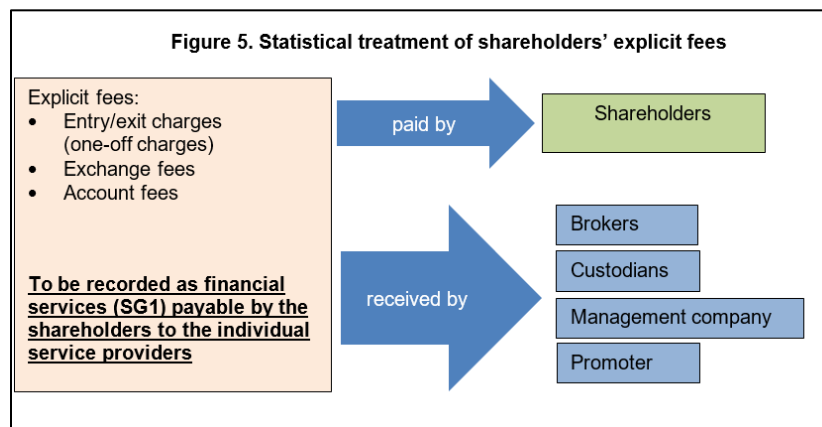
Figure 5. Statistical treatment of shareholders' explicit fees

Explicit fees:
• Entry/exit charges (one-off charges)
• Exchange fees
• Account fees

To be recorded as financial services (SG1) payable by the shareholders to the individual service providers

paid by

Shareholders

received by

Brokers

Custodians

Management company

Promoter